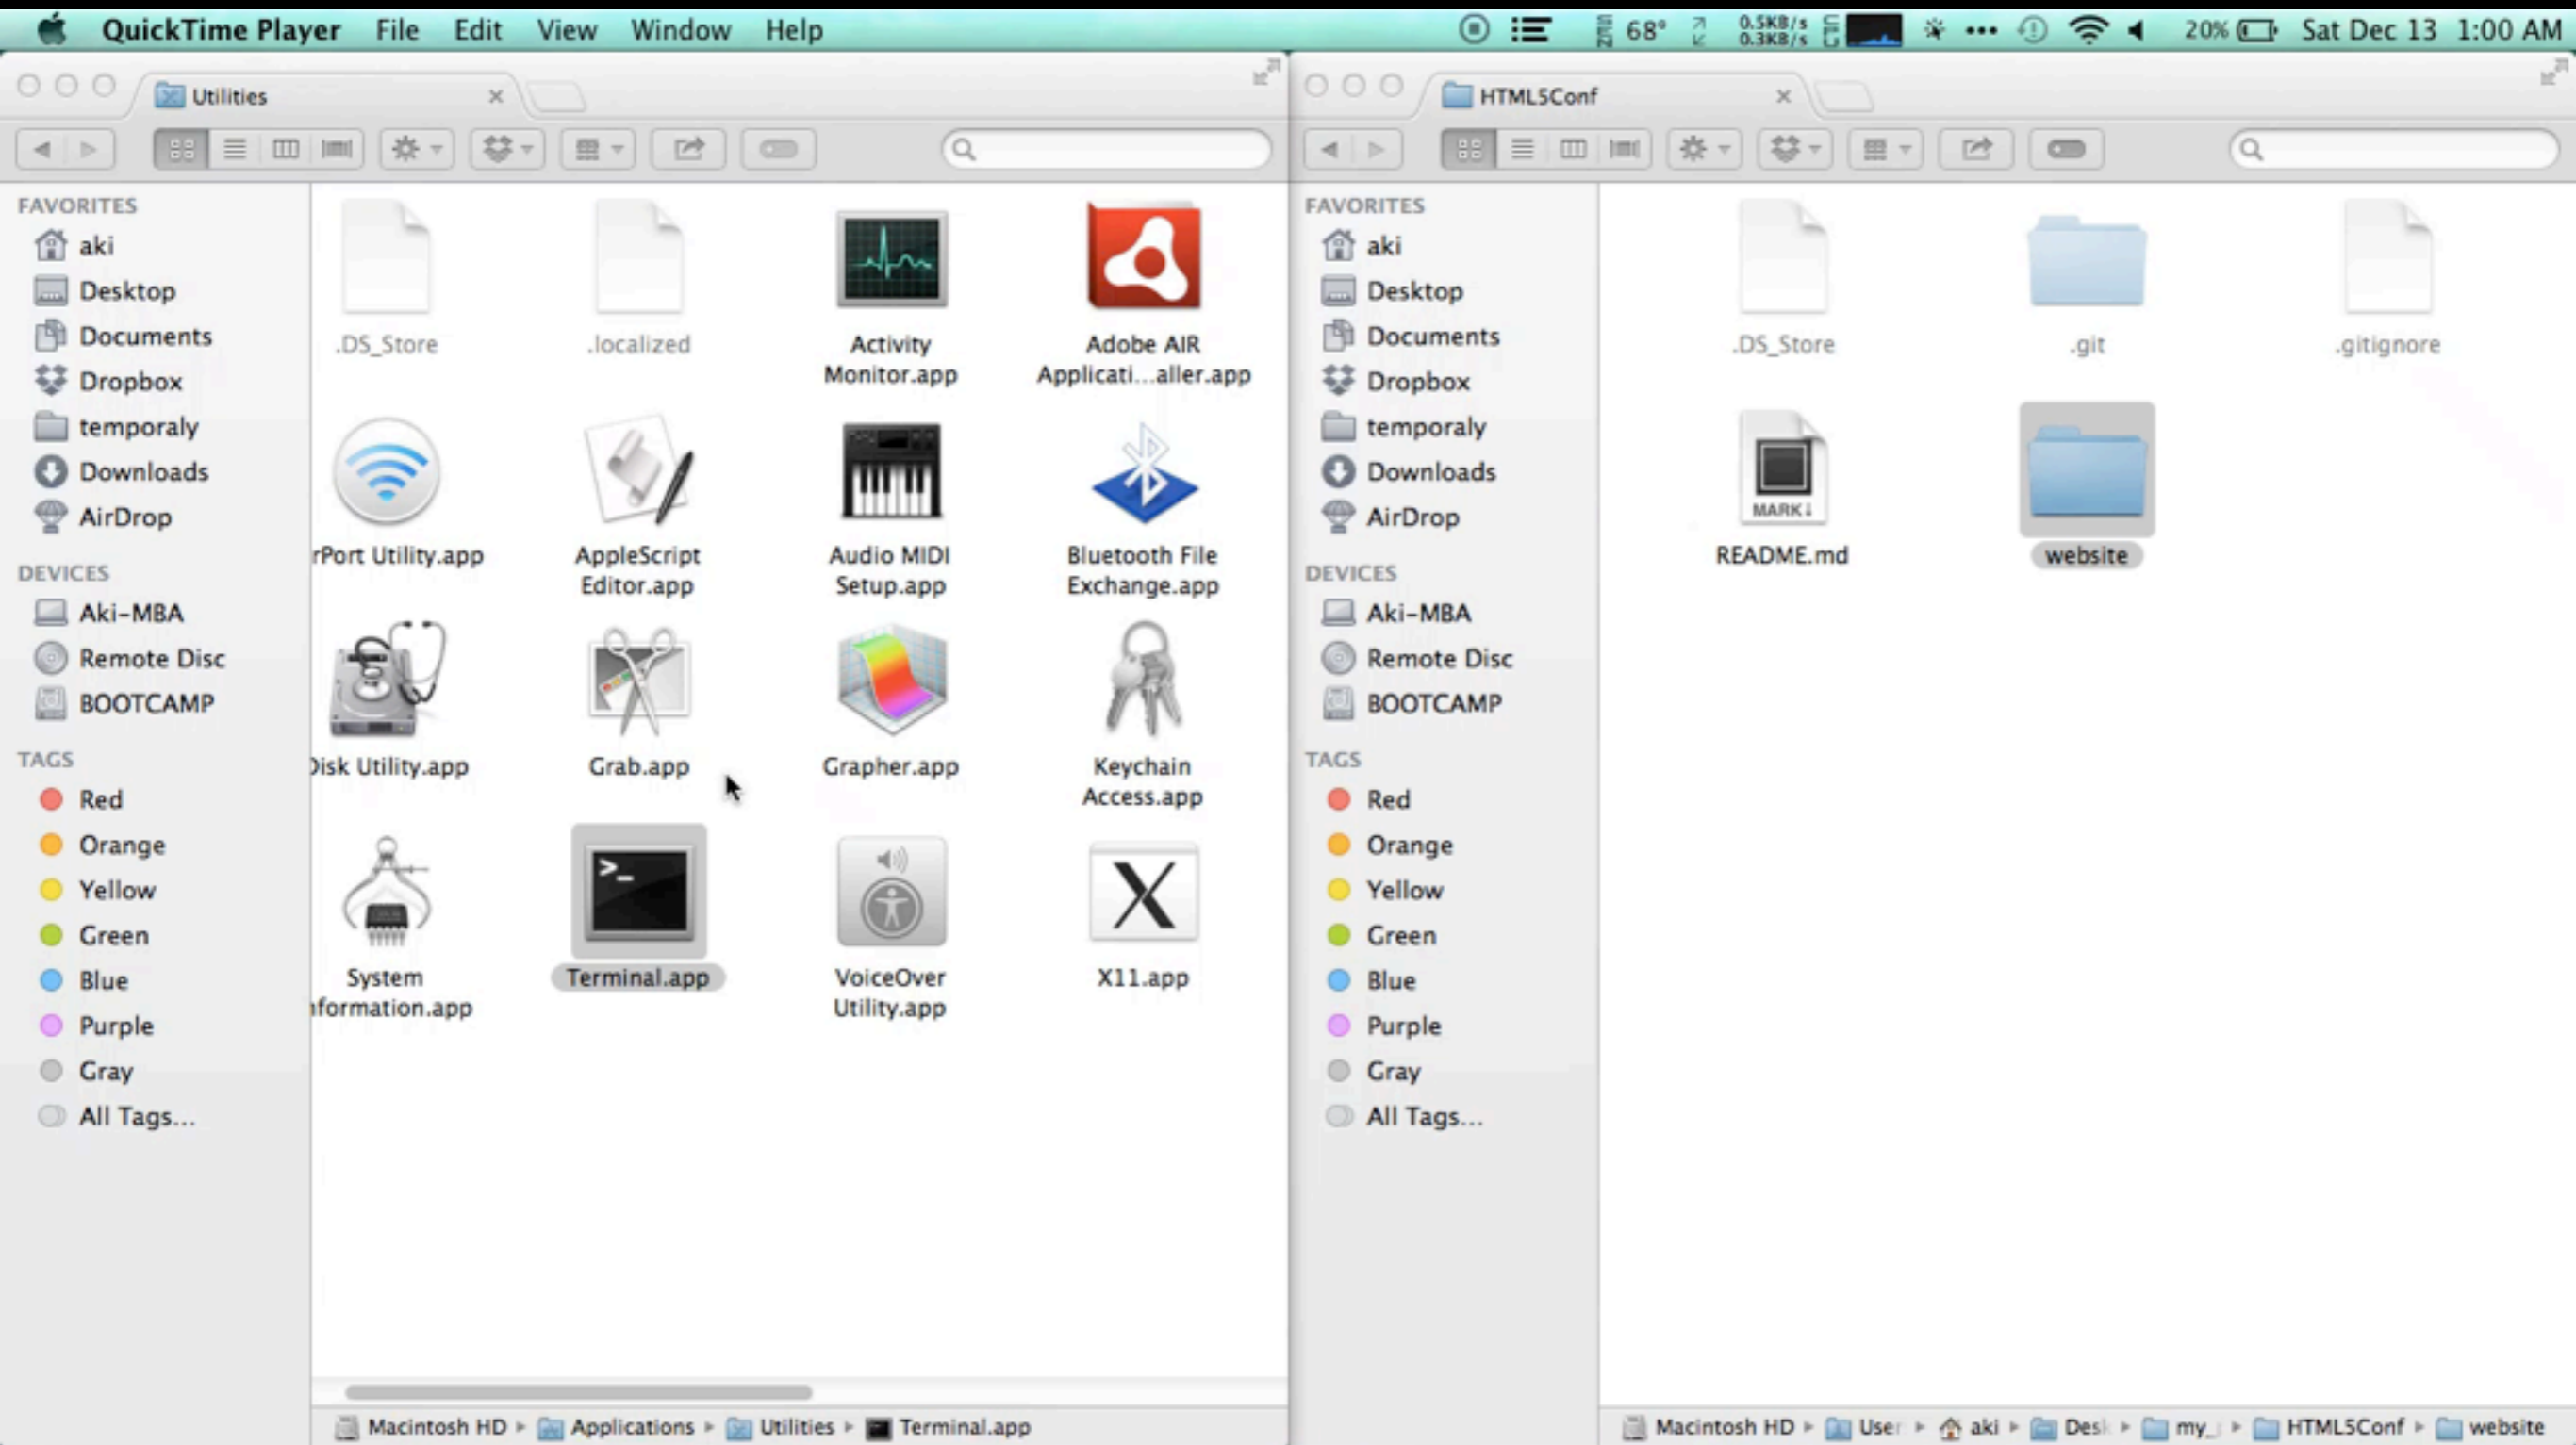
QuickTime Player File Edit View Window Help

68° 0.5KB/s 0.3KB/s 20% Sat Dec 13 1:00 AM

Utilities

FAVORITES
aki
Desktop
Documents
Dropbox
temporaly
Downloads
AirDrop

DEVICES
Aki-MBA
Remote Disc
BOOTCAMP

TAGS
Red
Orange
Yellow
Green
Blue
Purple
Gray
All Tags...

.DS_Store
.localized
Activity Monitor.app
Adobe AIR Applicati...aller.app
rPort Utility.app
AppleScript Editor.app
Audio MIDI Setup.app
Bluetooth File Exchange.app
Disk Utility.app
Grab.app
Grapher.app
Keychain Access.app
System formation.app
Terminal.app
VoiceOver Utility.app
X11.app

Macintosh HD ▸ Applications ▸ Utilities ▸ Terminal.app

HTML5Conf

FAVORITES
aki
Desktop
Documents
Dropbox
temporaly
Downloads
AirDrop

DEVICES
Aki-MBA
Remote Disc
BOOTCAMP

TAGS
Red
Orange
Yellow
Green
Blue
Purple
Gray
All Tags...

.DS_Store
.git
.gitignore
MARK↓
README.md
website

Macintosh HD ▸ User ▸ aki ▸ Desk ▸ my_ ▸ HTML5Conf ▸ website